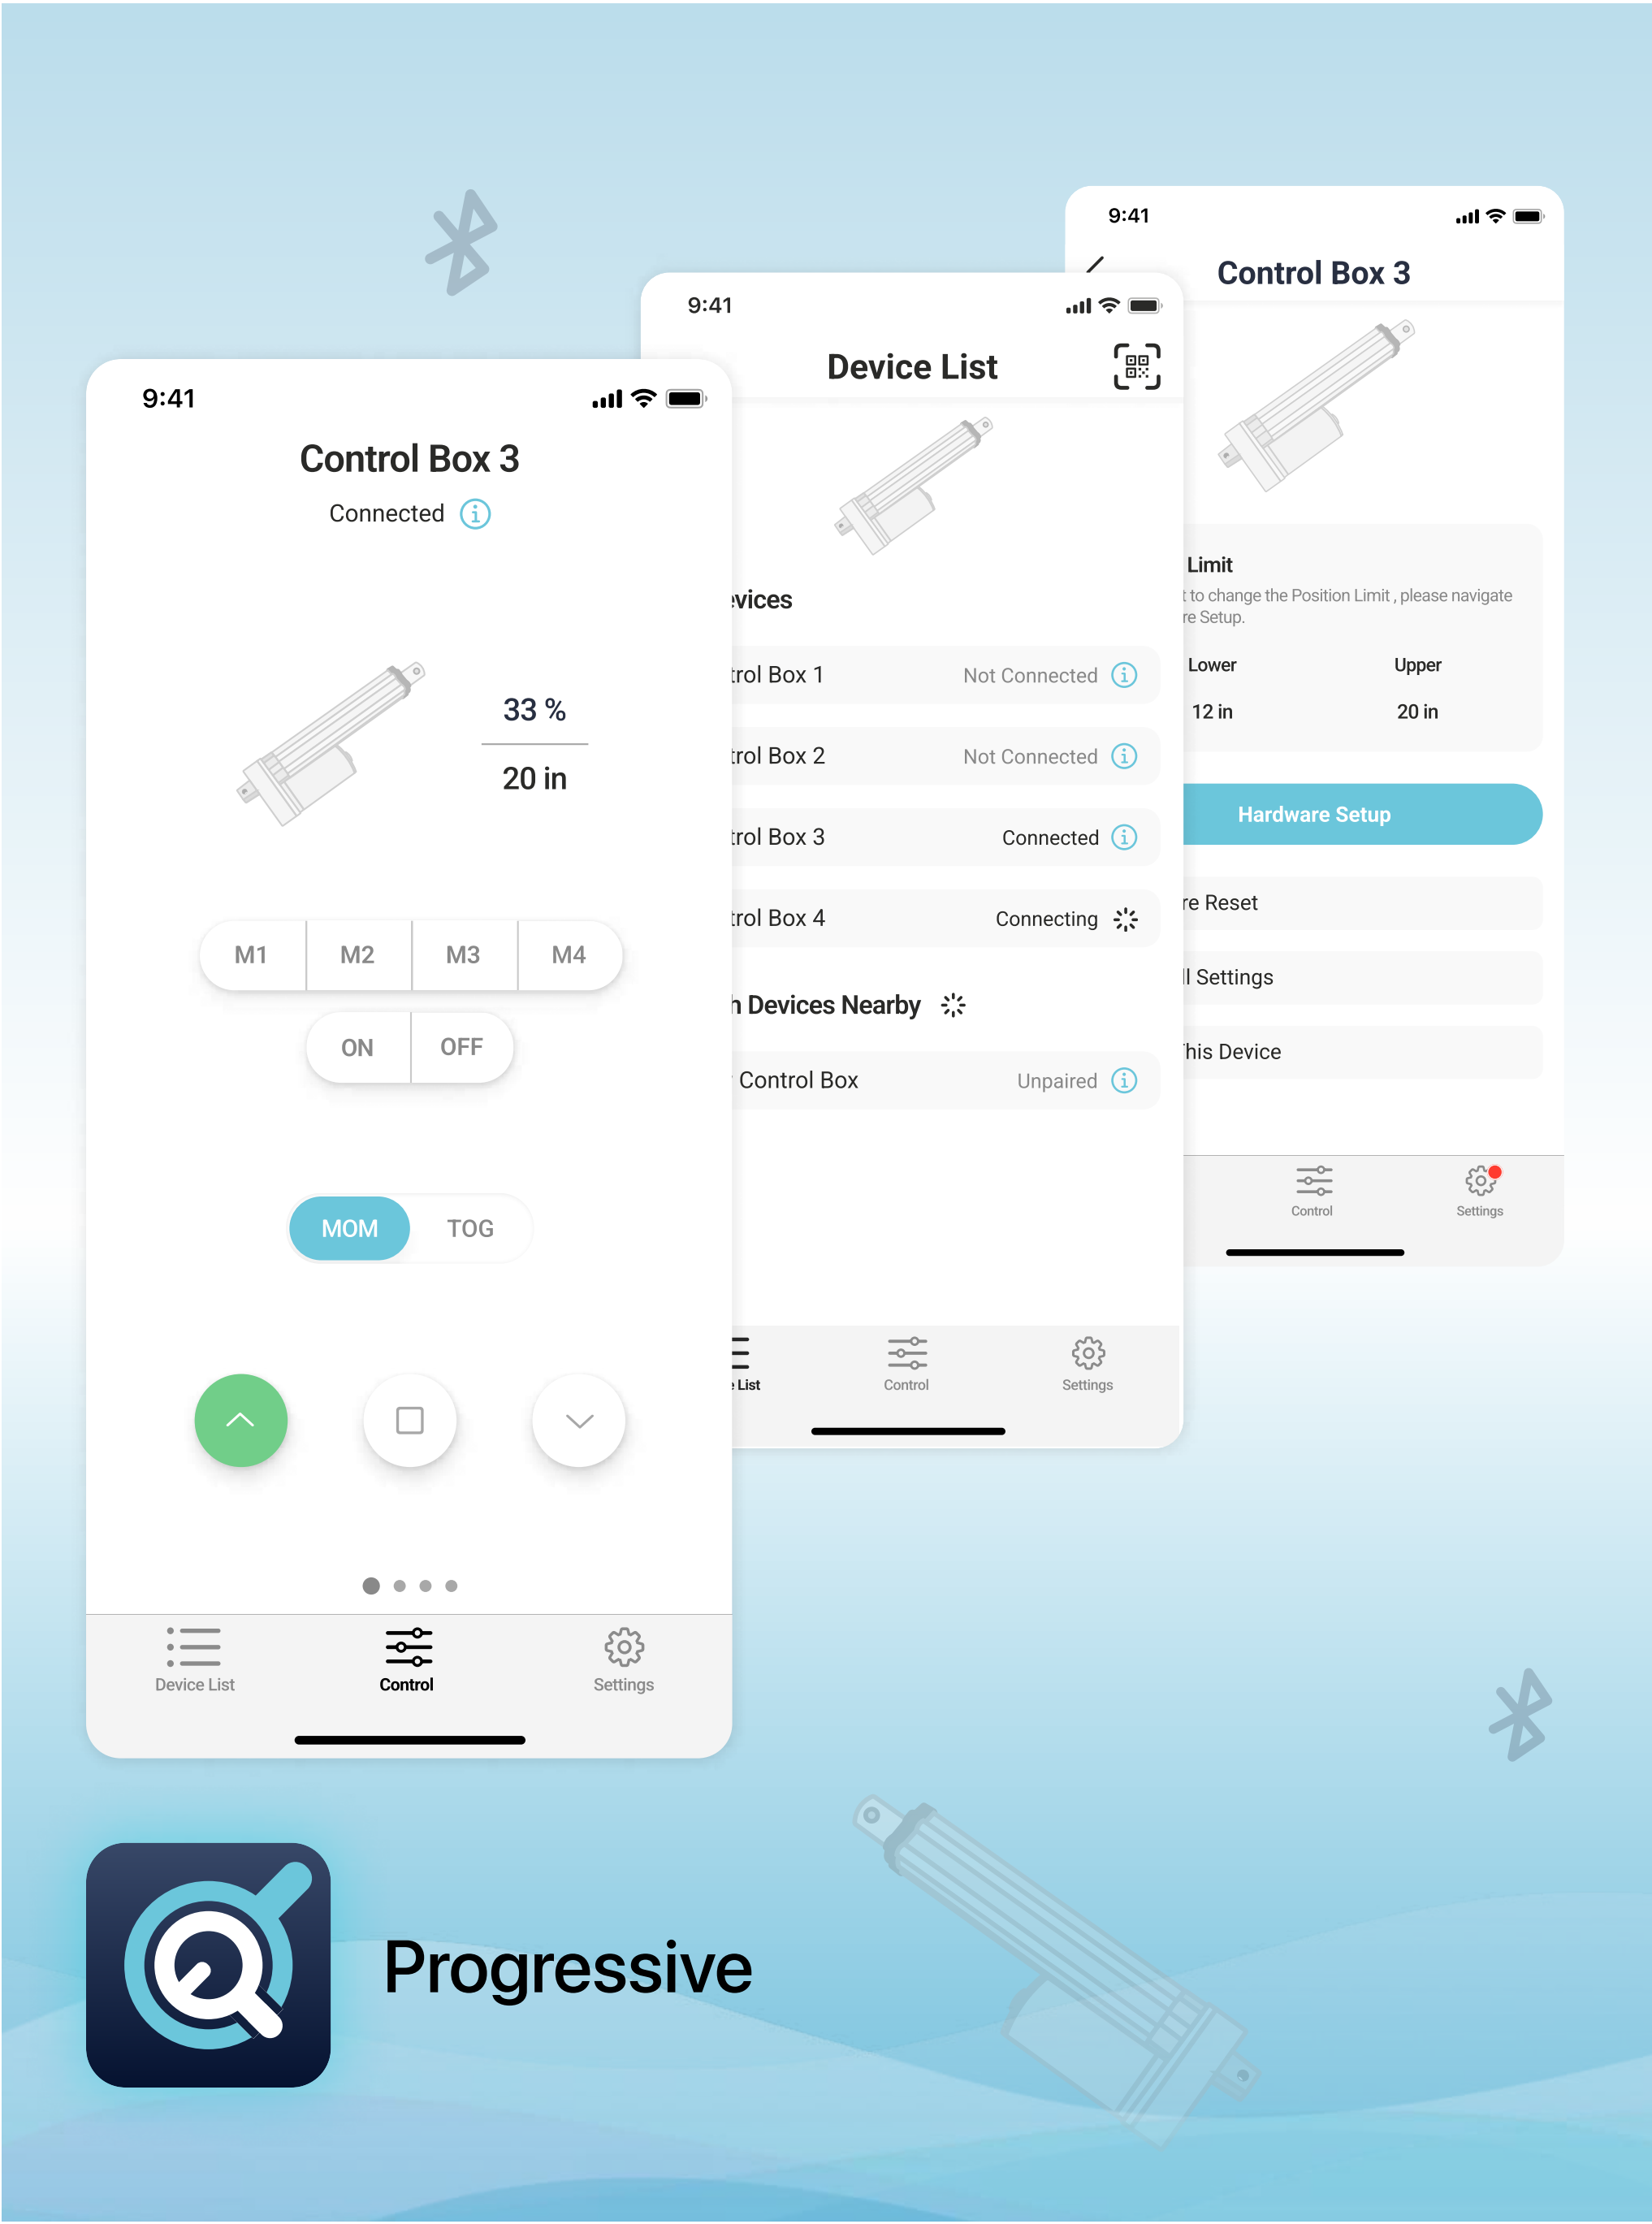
9:41

Control Box 3

Connected

33 %

20 in

M1 M2 M3 M4

ON OFF

MOM TOG

Device List Control Settings

9:41

Device List

vices

trol Box 1 Not Connected

trol Box 2 Not Connected

trol Box 3 Connected

trol Box 4 Connecting

h Devices Nearby

Control Box Unpaired

List Control Settings

9:41

Control Box 3

Limit

t to change the Position Limit , please navigate re Setup.

| Lower | Upper |
|---|---|
| 12 in | 20 in |

Hardware Setup

re Reset

l Settings

This Device

Control Settings

Progressive